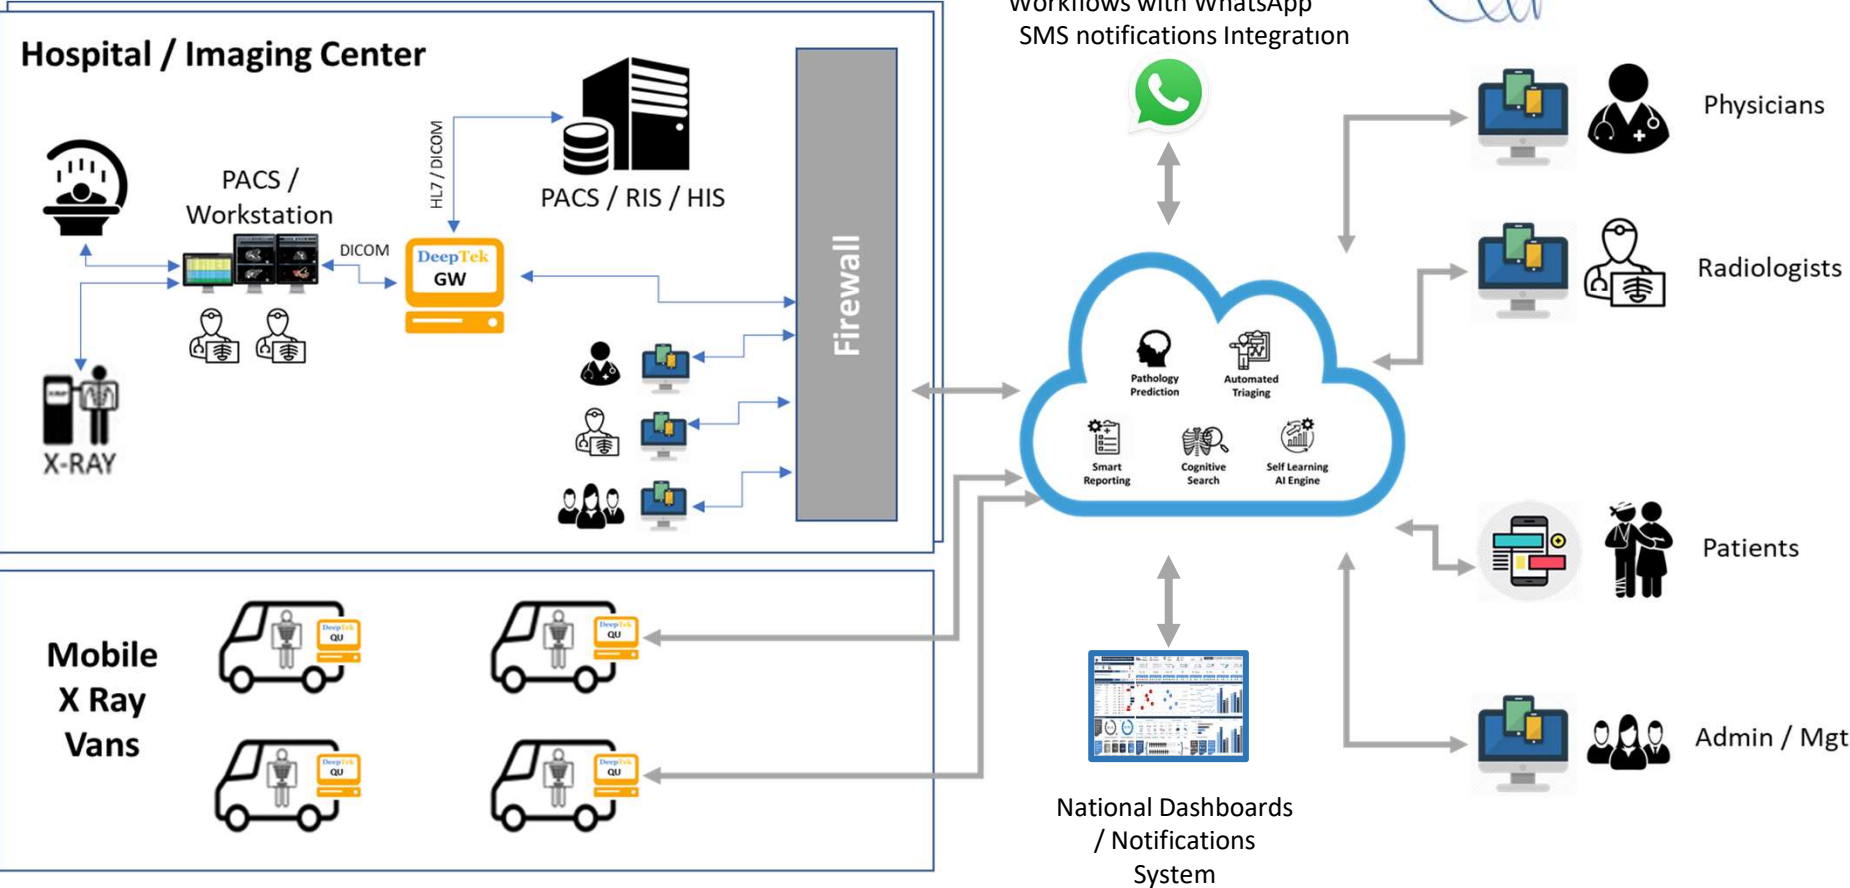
Workflows with WhatsApp
SMS notifications Integration

Hospital / Imaging Center

PACS / Workstation

HL7 / DICOM

PACS / RIS / HIS

DICOM

DeepTek GW

Firewall

X-RAY

Pathology Prediction

Automated Triaging

Smart Reporting

Cognitive Search

Self Learning AI Engine

Physicians

Radiologists

Patients

Admin / Mgt

Mobile X Ray Vans

DeepTek QU

DeepTek QU

DeepTek QU

DeepTek QU

National Dashboards / Notifications System